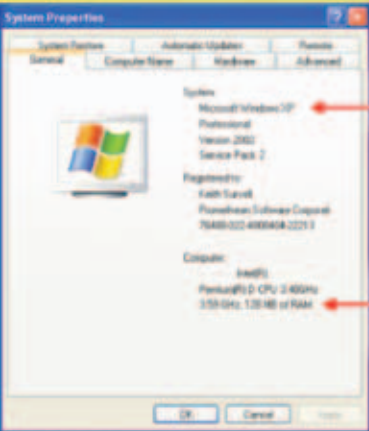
System Properties

System Restore | Automatic Updates | Remote
General | Computer Name | Hardware | Advanced

System:
Microsoft Windows XP
Professional
Version 2002
Service Pack 2

Registered to:
Keith Sorrell
Prometheus Software Corporat
76460-OEM-0011903-22213

Computer:
Intel(R)
Pentium(R) D CPU 3.40GHz
3.39 GHz, 128 MB of RAM

OK | Cancel | Apply